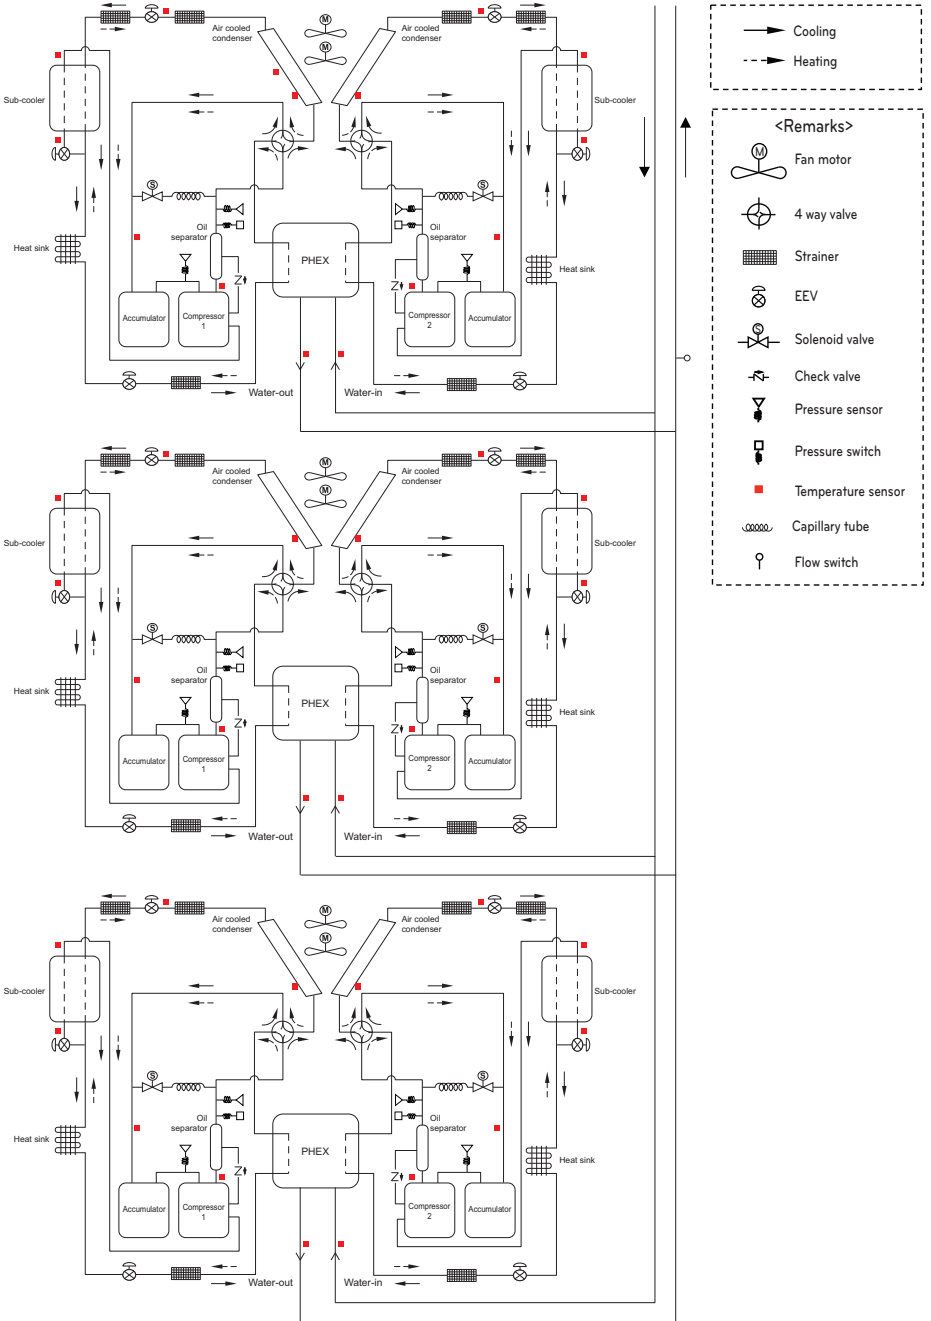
Air cooled condenser
Air cooled condenser
Sub-cooler
Sub-cooler
Heat sink
Heat sink
Oil separator
Oil separator
PHEX
Accumulator
Compressor 1
Compressor 2
Accumulator
Water-out
Water-in

Air cooled condenser
Air cooled condenser
Sub-cooler
Sub-cooler
Heat sink
Heat sink
Oil separator
Oil separator
PHEX
Accumulator
Compressor 1
Compressor 2
Accumulator
Water-out
Water-in

Air cooled condenser
Air cooled condenser
Sub-cooler
Sub-cooler
Heat sink
Heat sink
Oil separator
Oil separator
PHEX
Accumulator
Compressor 1
Compressor 2
Accumulator
Water-out
Water-in

Cooling
Heating

<Remarks>
Fan motor
4 way valve
Strainer
EEV
Solenoid valve
Check valve
Pressure sensor
Pressure switch
Temperature sensor
Capillary tube
Flow switch